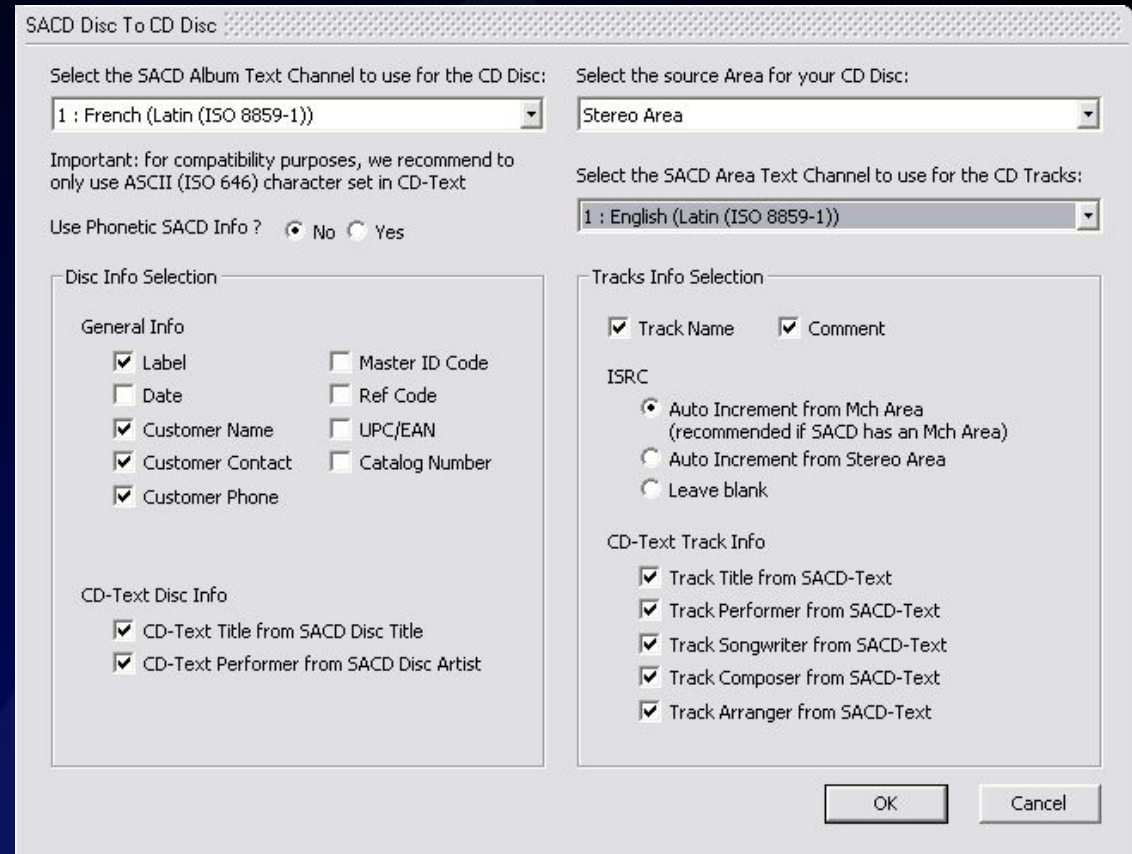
SACD Disc To CD Disc

Select the SACD Album Text Channel to use for the CD Disc:

1 : French (Latin (ISO 8859-1))

Important: for compatibility purposes, we recommend to only use ASCII (ISO 646) character set in CD-Text

Use Phonetic SACD Info ? No Yes

Disc Info Selection

General Info

Label
Date
Customer Name
Customer Contact
Customer Phone

Master ID Code
Ref Code
UPC/EAN
Catalog Number

CD-Text Disc Info

CD-Text Title from SACD Disc Title
CD-Text Performer from SACD Disc Artist

Select the source Area for your CD Disc:

Stereo Area

Select the SACD Area Text Channel to use for the CD Tracks:

1 : English (Latin (ISO 8859-1))

Tracks Info Selection

Track Name
Comment

ISRC

Auto Increment from Mch Area (recommended if SACD has an Mch Area)
Auto Increment from Stereo Area
Leave blank

CD-Text Track Info

Track Title from SACD-Text
Track Performer from SACD-Text
Track Songwriter from SACD-Text
Track Composer from SACD-Text
Track Arranger from SACD-Text

OK
Cancel